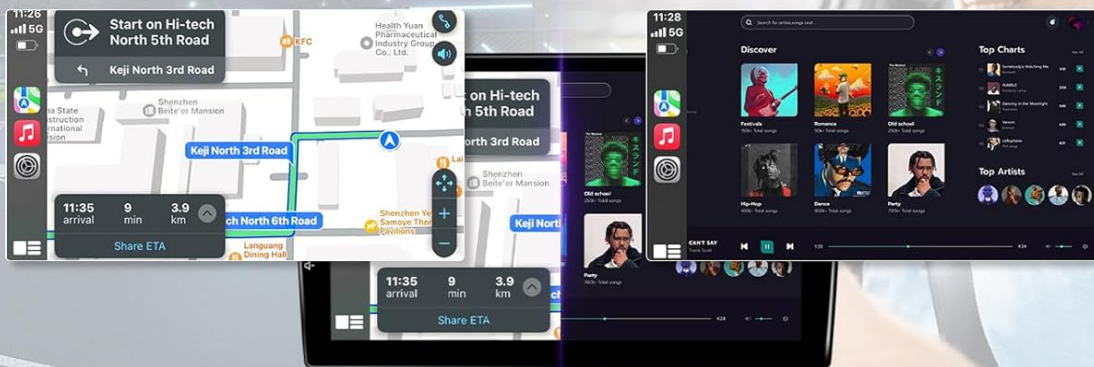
11:26
5G
Start on Hi-tech North 5th Road
Keji North 3rd Road
KFC
Health Yuan Pharmaceutical Industry Group Co., Ltd.
ana State stration rnational ation
Shenzhen Beite'er Mansion
Keji North 3rd Road
ch North 6th Road
Shenzhen Ye Samoye Ther Pavilions
Languang Dining Hall
11:35 arrival
9 min
3.9 km
Share ETA

Start on Hi-tech 5th Road
Keji North 3rd Road
Lai
Shenzhen Beite'er Mansion
Keji North
11:35 arrival
9 min
3.9 km
Share ETA

11:28
5G
Search for artists,songs and...
Discover
Festivals
Romance
Old school
Hip-Hop
Dance
Party
Old school
Party
Top Charts
Somebody's Watching Me
HUMBLE
Dancing in the Moonlight
Venom
lollipop
Top Artists
CAN'T SAY
Travis Scott
4:24
4:24